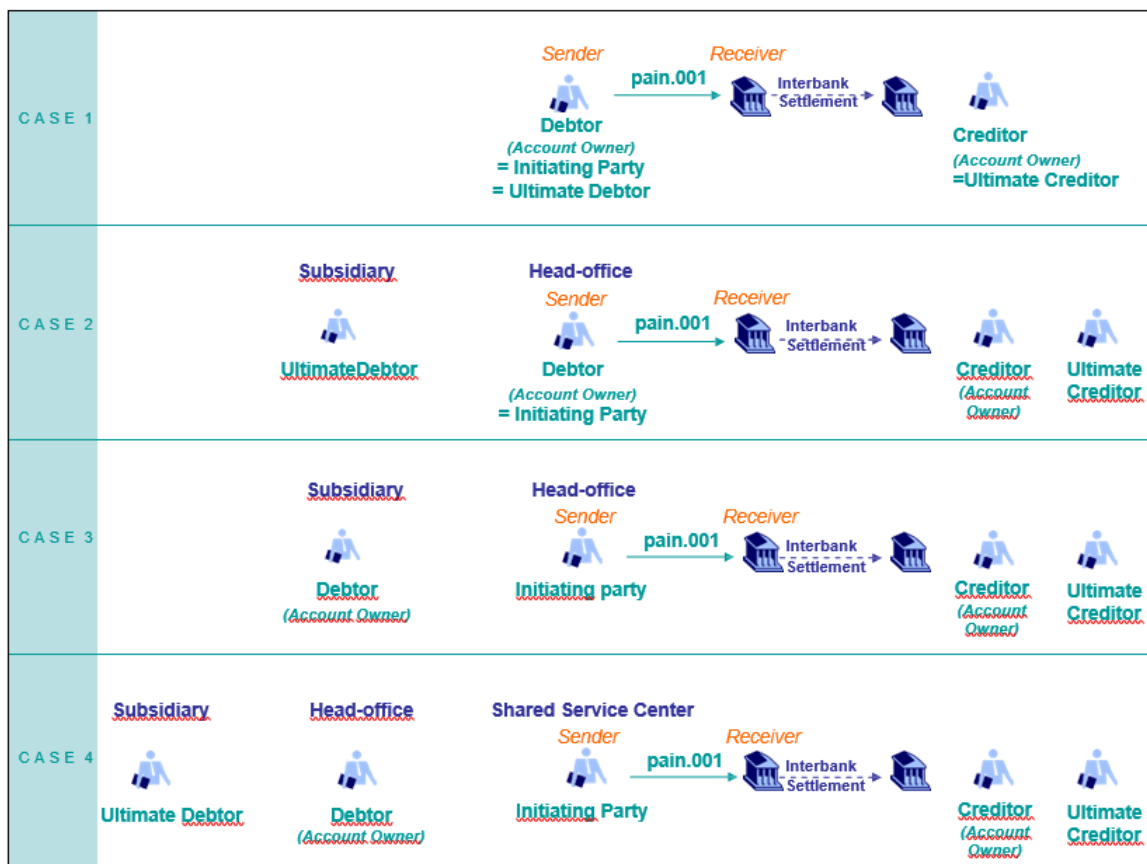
CASE 1

Sender
pain.001
Receiver
Interbank Settlement
Debtor
(Account Owner)
= Initiating Party
= Ultimate Debtor
Creditor
(Account Owner)
=Ultimate Creditor

CASE 2

Subsidiary
UltimateDebtor
Head-office
Sender
pain.001
Receiver
Interbank Settlement
Debtor
(Account Owner)
= Initiating Party
Creditor
(Account Owner)
Ultimate Creditor

CASE 3

Subsidiary
Debtor
(Account Owner)
Head-office
Sender
pain.001
Receiver
Interbank Settlement
Initiating party
Creditor
(Account Owner)
Ultimate Creditor

CASE 4

Subsidiary
Ultimate Debtor
Head-office
Debtor
(Account Owner)
Shared Service Center
Sender
pain.001
Receiver
Interbank Settlement
Initiating Party
Creditor
(Account Owner)
Ultimate Creditor